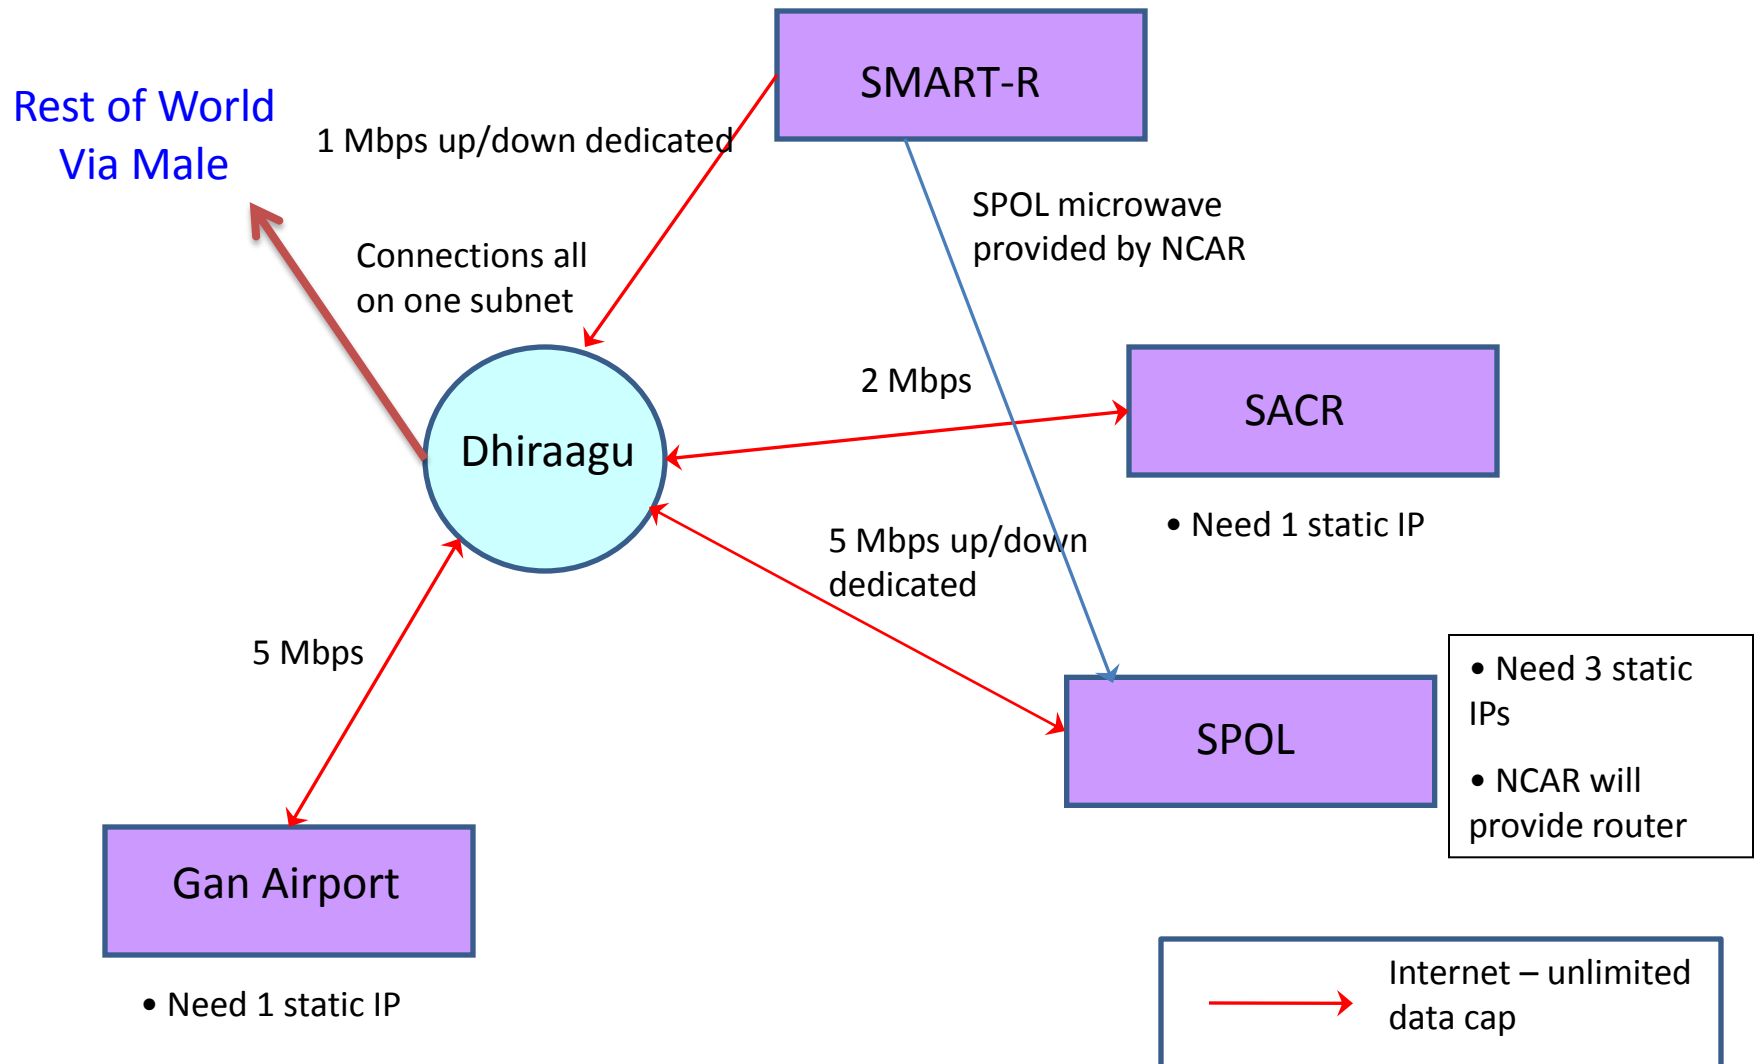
Rest of World
Via Male

1 Mbps up/down dedicated

SMART-R

SPOL microwave provided by NCAR

Connections all on one subnet

Dhiraagu

2 Mbps

SACR

• Need 1 static IP

5 Mbps up/down dedicated

5 Mbps

SPOL

• Need 3 static IPs

• NCAR will provide router

Gan Airport

• Need 1 static IP

Internet – unlimited data cap